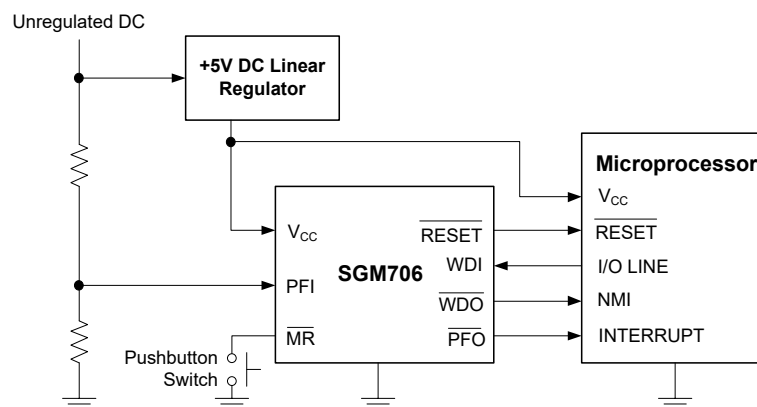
Unregulated DC

+5V DC Linear Regulator

SGM706

$V_{CC}$

PFI

$\overline{MR}$

$\overline{RESET}$

WDI

$\overline{WDO}$

$\overline{PFO}$

Pushbutton Switch

Microprocessor

$V_{CC}$

$\overline{RESET}$

I/O LINE

NMI

INTERRUPT